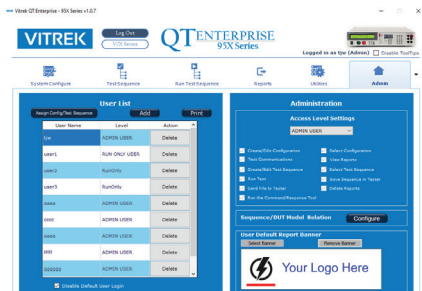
Vitrek QT Enterprise - 95X Series v1.0.7

VITREK

Log Out

VCS Server

QT ENTERPRISE

95X Series

Logged in as tju (Admin)

Disable ToolTips

System Configure

Test Sequence

Run Test Sequence

Reports

Utilities

Admin

User List

Assign Config/Test Sequence

Add

Print

| User Name | Level | Action |
|---|---|---|
| tju | ADMIN USER | Delete |
| user1 | RUN ONLY USER | Delete |
| user2 | RunOnly | Delete |
| user3 | RunOnly | Delete |
| aaaa | ADMIN USER | Delete |
| cccc | ADMIN USER | Delete |
| eeee | ADMIN USER | Delete |
| ffff | ADMIN USER | Delete |
| zzzzzz | ADMIN USER | Delete |

Disable Default User Login

Administration

Access Level Settings

ADMIN USER

Create/Edit Configuration

Select Configuration

Test Communications

User Reports

Create/Edit Test Sequence

Select Test Sequence

Run Test

Save Sequence in Tester

Send File to Tester

Delete Reports

Run the Command/Response Tool

Sequence/DUT Model Relation

Configure

User Default Report Banner

Select Banner

Remove Banner

Your Logo Here